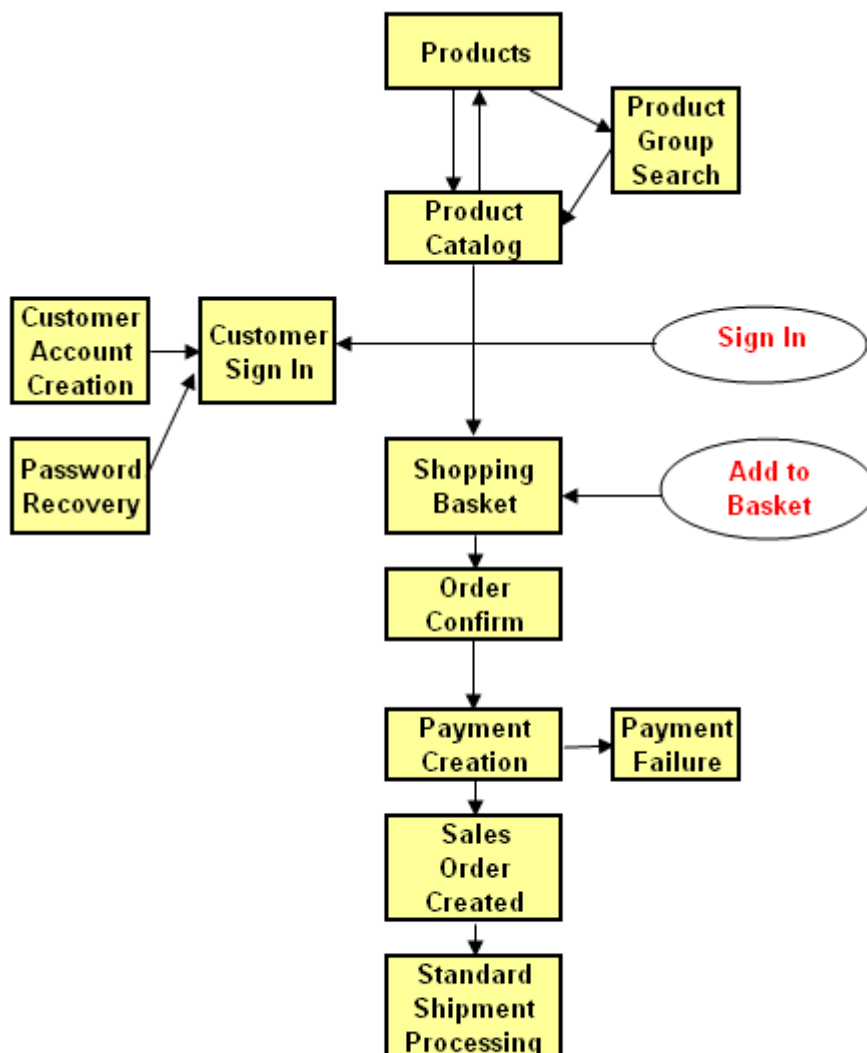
Products

Product Group Search

Product Catalog

Customer Account Creation

Customer Sign In

Sign In

Password Recovery

Shopping Basket

Add to Basket

Order Confirm

Payment Creation

Payment Failure

Sales Order Created

Standard Shipment Processing